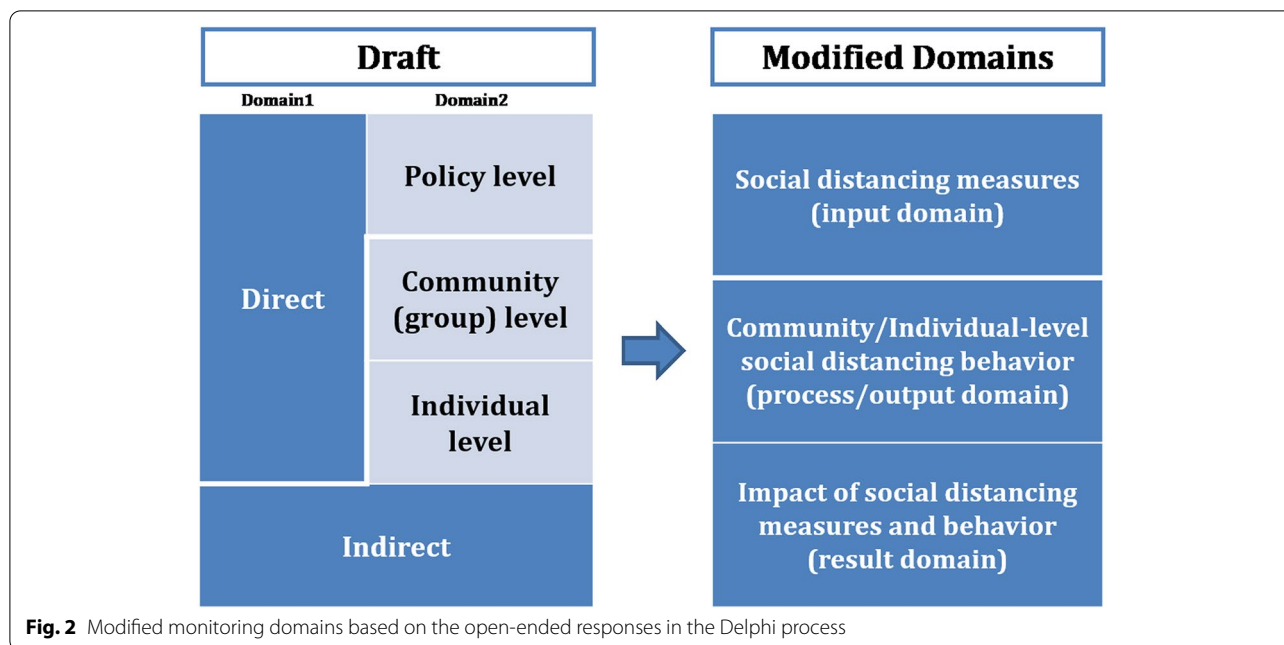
Draft

Domain1

Domain2

Policy level

Direct

Community (group) level

Individual level

Indirect

Modified Domains

Social distancing measures (input domain)

Community/Individual-level social distancing behavior (process/output domain)

Impact of social distancing measures and behavior (result domain)

**Fig. 2** Modified monitoring domains based on the open-ended responses in the Delphi process